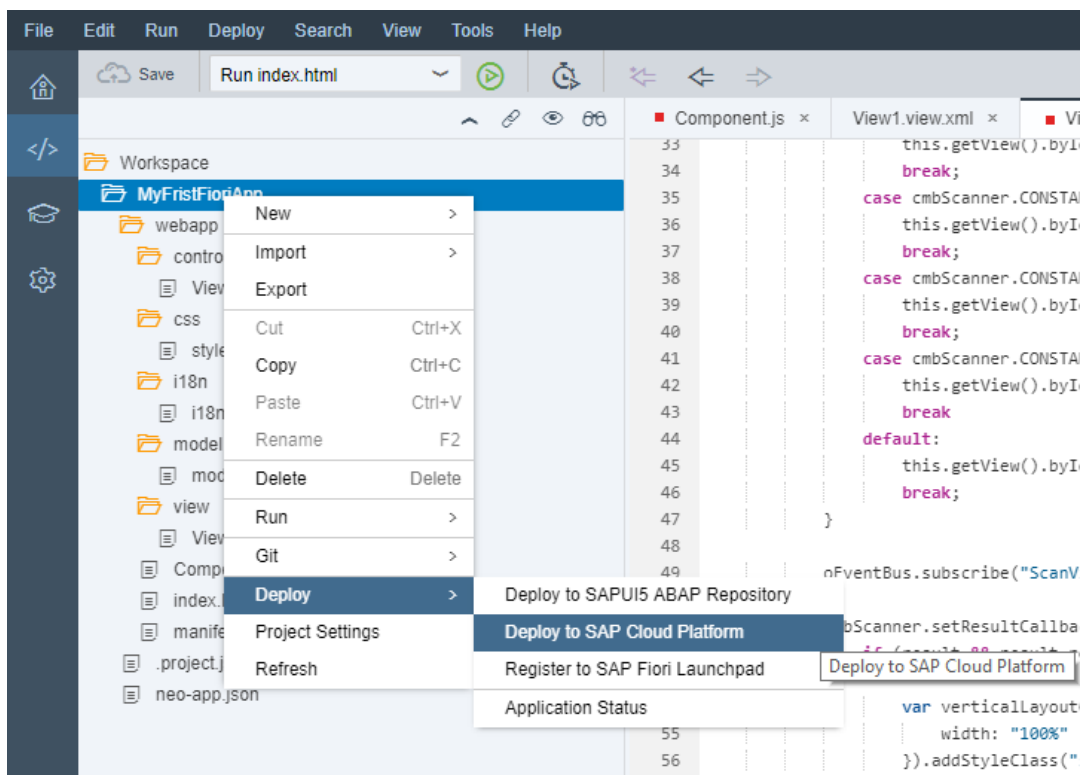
File Edit Run Deploy Search View Tools Help

Save Run index.html

Workspace
MyFristFioriApp
webapp
contro
View
css
style
i18n
i18n
model
mod
view
View
Comp
index.
manife
.project.j
neo-app.json

New >
Import >
Export
Cut Ctrl+X
Copy Ctrl+C
Paste Ctrl+V
Rename F2
Delete Delete
Run >
Git >
Deploy >
Project Settings
Refresh

Deploy to SAPUI5 ABAP Repository
Deploy to SAP Cloud Platform
Register to SAP Fiori Launchpad
Application Status

Deploy to SAP Cloud Platform

Component.js × View1.view.xml × Vi

33 this.getView().byI
34 break;
35 case cmbScanner.CONSTA
36 this.getView().byI
37 break;
38 case cmbScanner.CONSTA
39 this.getView().byI
40 break;
41 case cmbScanner.CONSTA
42 this.getView().byI
43 break
44 default:
45 this.getView().byI
46 break;
47 }
48
49 oEventBus.subscribe("ScanV
bScanner.setResultCallba
var verticalLayout
55 width: "100%"
56 }).addStyleClass("